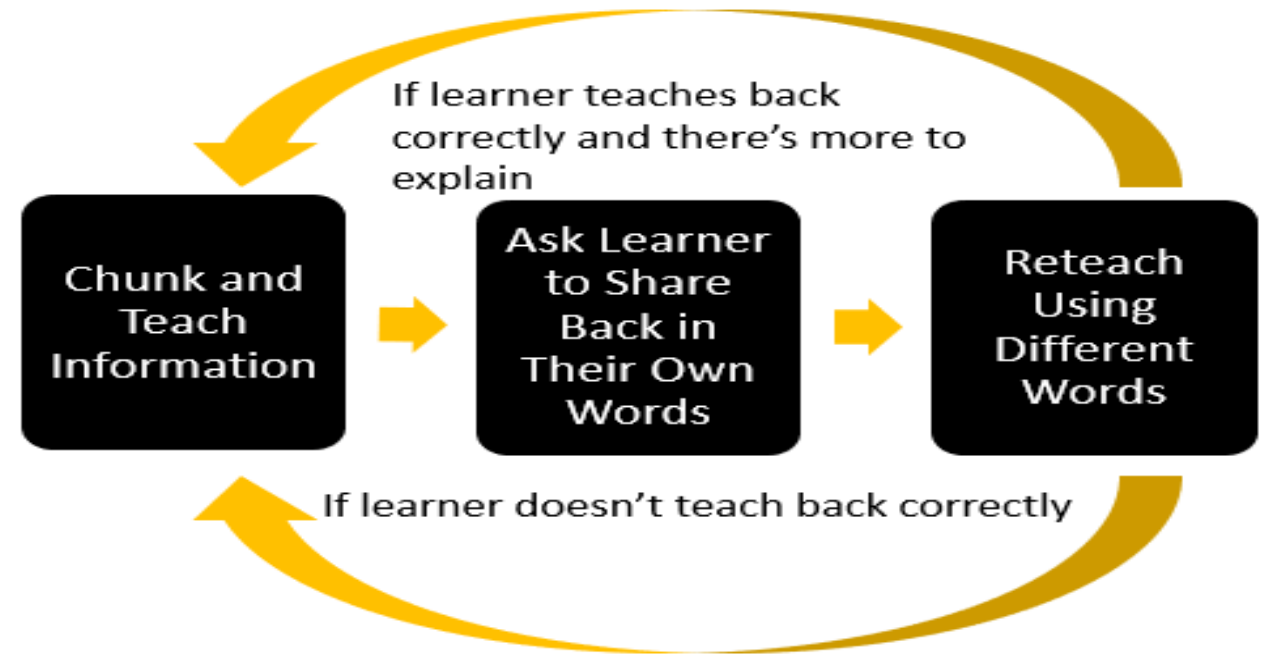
If learner teaches back correctly and there’s more to explain

Chunk and Teach Information

Ask Learner to Share Back in Their Own Words

Reteach Using Different Words

If learner doesn’t teach back correctly